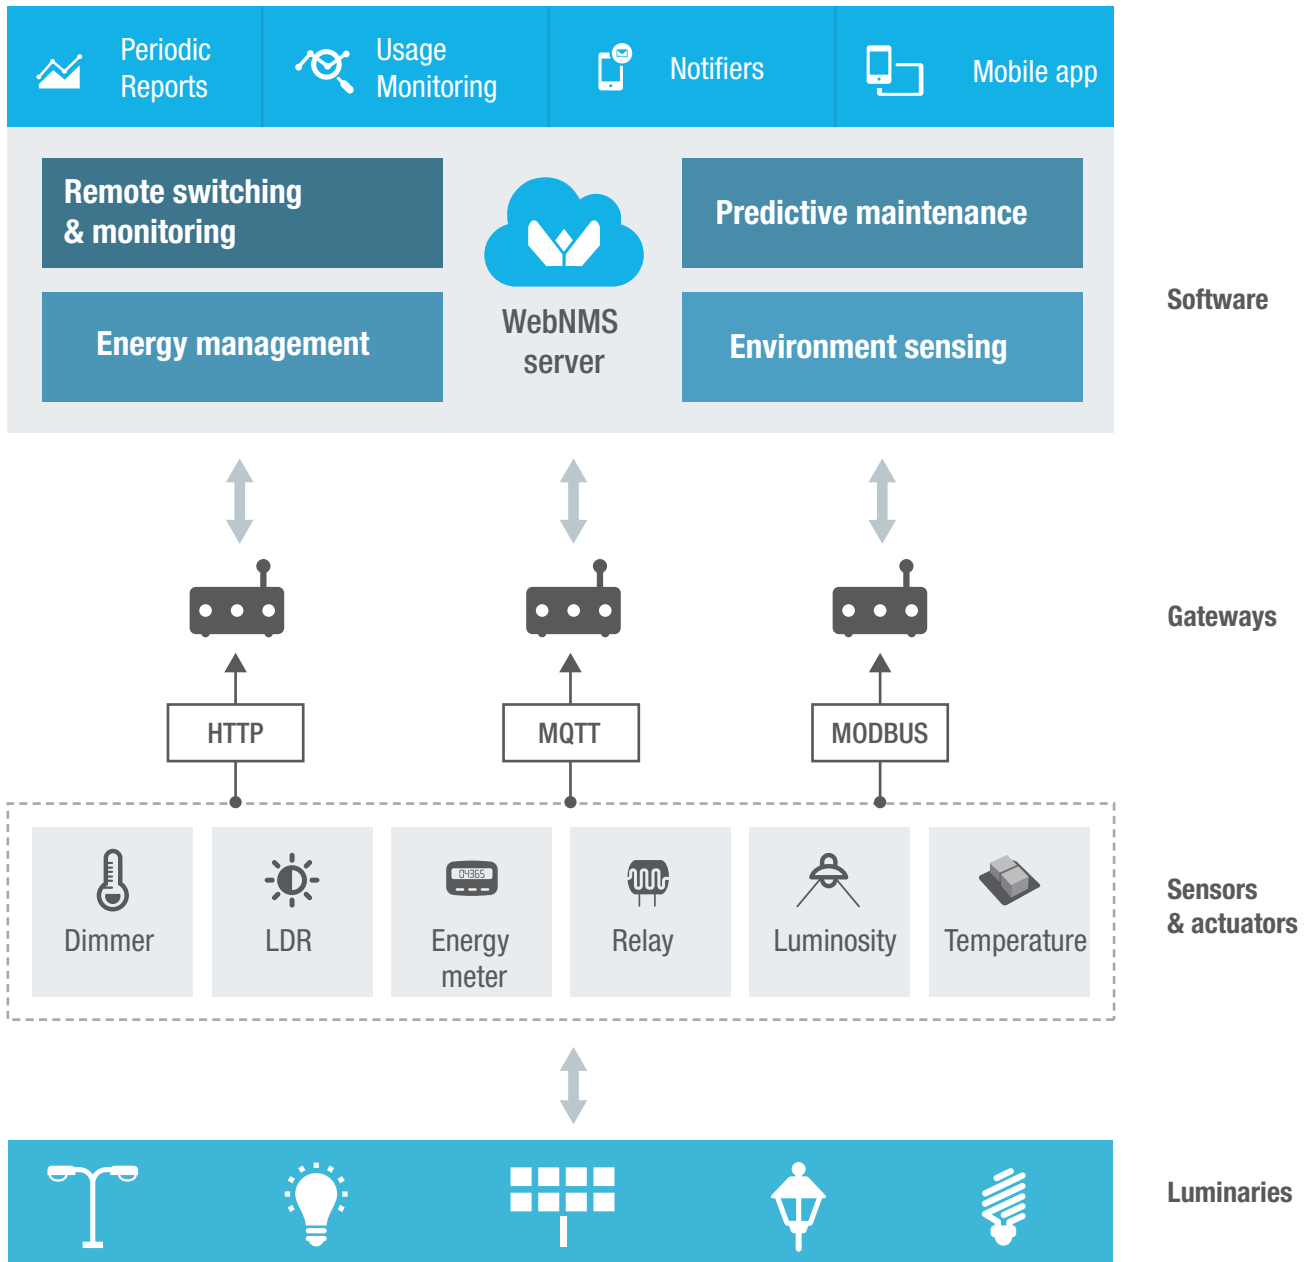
Periodic Reports

Usage Monitoring

Notifiers

Mobile app

Remote switching & monitoring

Energy management

WebNMS server

Predictive maintenance

Environment sensing

Software

Gateways

HTTP

MQTT

MODBUS

Dimmer

LDR

01365

Energy meter

Relay

Luminosity

Temperature

Sensors & actuators

Luminaries